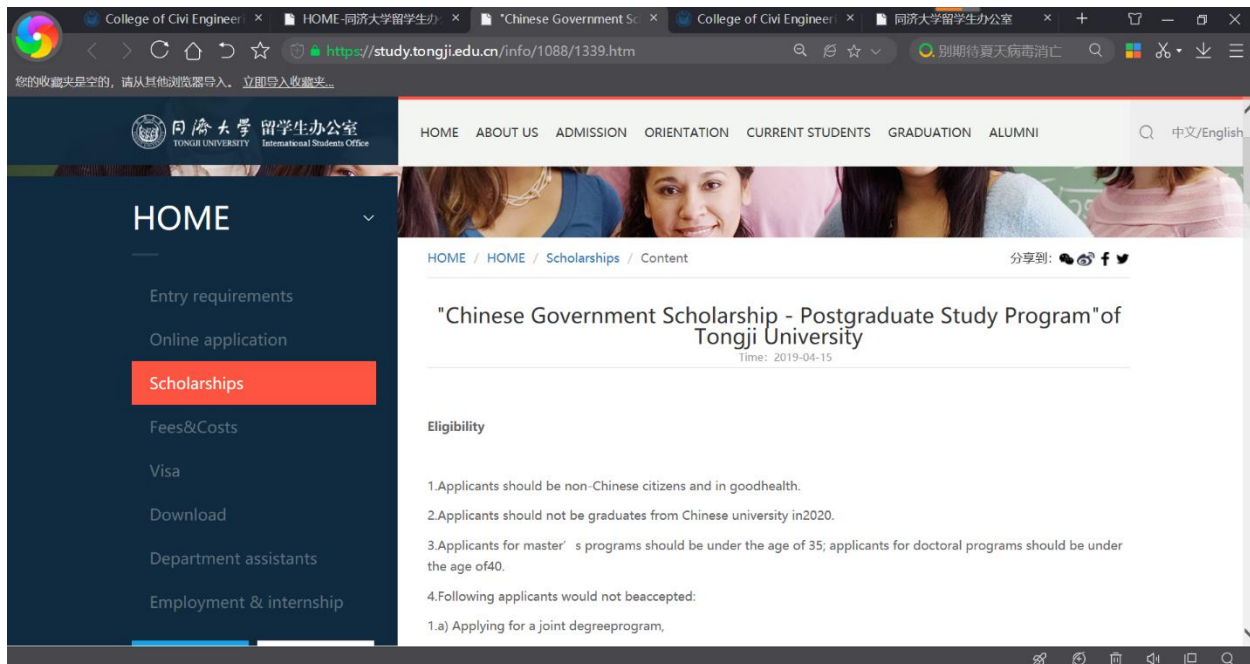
College of Civi Engineeri × HOME-同济大学留学生办 × "Chinese Government Sc × College of Civi Engineeri × 同济大学留学生办公室 × +

https://study.tongji.edu.cn/info/1088/1339.htm

别期待夏天病毒消亡

您的收藏夹是空的，请从其他浏览器导入。立即导入收藏夹...

同济大学 TONGJI UNIVERSITY 留学生办公室 International Students Office

HOME ABOUT US ADMISSION ORIENTATION CURRENT STUDENTS GRADUATION ALUMNI

中文/English

HOME

Entry requirements

Online application

Scholarships

Fees&Costs

Visa

Download

Department assistants

Employment & internship

HOME / HOME / Scholarships / Content

分享到:

"Chinese Government Scholarship - Postgraduate Study Program"of Tongji University

Time: 2019-04-15

Eligibility

1.Applicants should be non-Chinese citizens and in goodhealth.

2.Applicants should not be graduates from Chinese university in2020.

3.Applicants for master' s programs should be under the age of 35; applicants for doctoral programs should be under the age of40.

4.Following applicants would not beaccepted:

1.a) Applying for a joint degreeprogram,